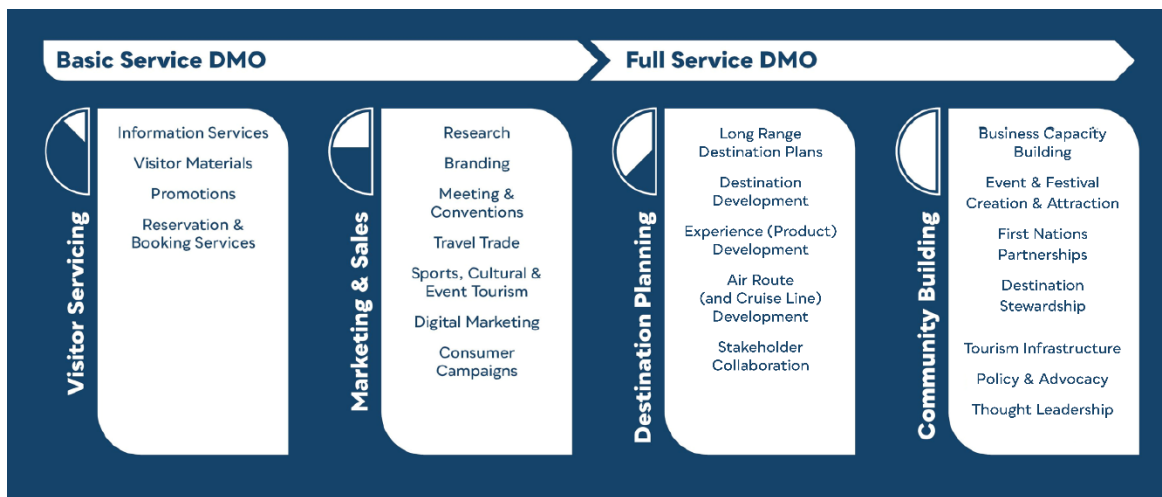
Basic Service DMO

Full Service DMO

Visitor Servicing

Information Services

Visitor Materials

Promotions

Reservation & Booking Services

Marketing & Sales

Research

Branding

Meeting & Conventions

Travel Trade

Sports, Cultural & Event Tourism

Digital Marketing

Consumer Campaigns

Destination Planning

Long Range Destination Plans

Destination Development

Experience (Product) Development

Air Route (and Cruise Line) Development

Stakeholder Collaboration

Community Building

Business Capacity Building

Event & Festival Creation & Attraction

First Nations Partnerships

Destination Stewardship

Tourism Infrastructure

Policy & Advocacy

Thought Leadership